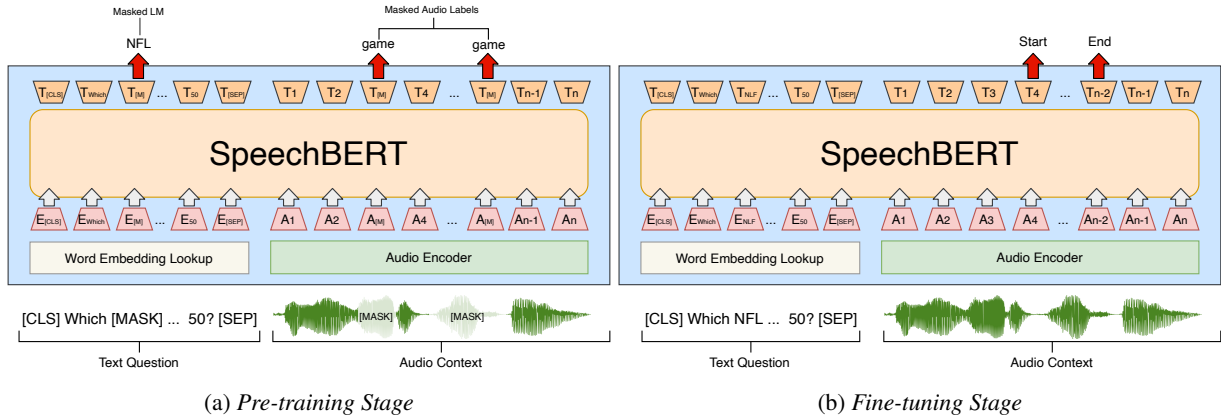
Masked LM

NFL

Masked Audio Labels

game game

$T_{[CLS]}$ $T_{Which}$ $T_{[M]}$ ... $T_{50}$ $T_{[SEP]}$ T1 T2 $T_{[M]}$ T4 ... $T_{[M]}$ Tn-1 Tn

SpeechBERT

$E_{[CLS]}$ $E_{Which}$ $E_{[M]}$ ... $E_{50}$ $E_{[SEP]}$ A1 A2 $A_{[M]}$ A4 ... $A_{[M]}$ An-1 An

Word Embedding Lookup

Audio Encoder

[CLS] Which [MASK] ... 50? [SEP]

[MASK] [MASK]

Text Question

Audio Context

(a) *Pre-training Stage*

Start End

$T_{[CLS]}$ $T_{Which}$ $T_{NLF}$ ... $T_{50}$ $T_{[SEP]}$ T1 T2 T3 T4 ... Tn-2 Tn-1 Tn

SpeechBERT

$E_{[CLS]}$ $E_{Which}$ $E_{NLF}$ ... $E_{50}$ $E_{[SEP]}$ A1 A2 A3 A4 ... An-2 An-1 An

Word Embedding Lookup

Audio Encoder

[CLS] Which NFL ... 50? [SEP]

Text Question

Audio Context

(b) *Fine-tuning Stage*